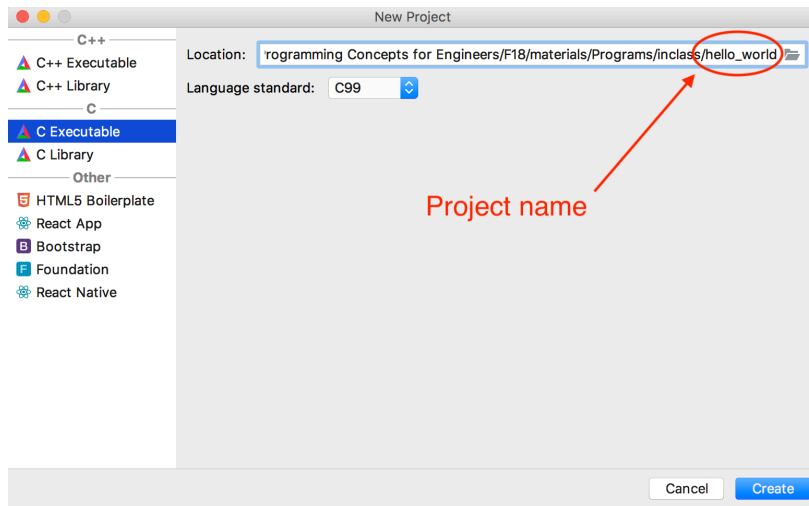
New Project

C++
C++ Executable
C++ Library
C
C Executable
C Library
Other
HTML5 Boilerplate
React App
Bootstrap
Foundation
React Native

Location: 'rogramming Concepts for Engineers/F18/materials/Programs/inclass/hello_world

Language standard: C99

Project name

Cancel
Create